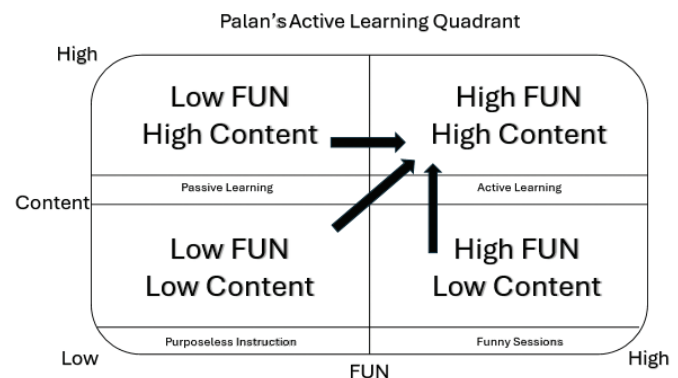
Palan's Active Learning Quadrant

High

Low FUN
High Content

High FUN
High Content

Passive Learning

Active Learning

Content

Low FUN
Low Content

High FUN
Low Content

Purposeless Instruction

Funny Sessions

Low

FUN

High